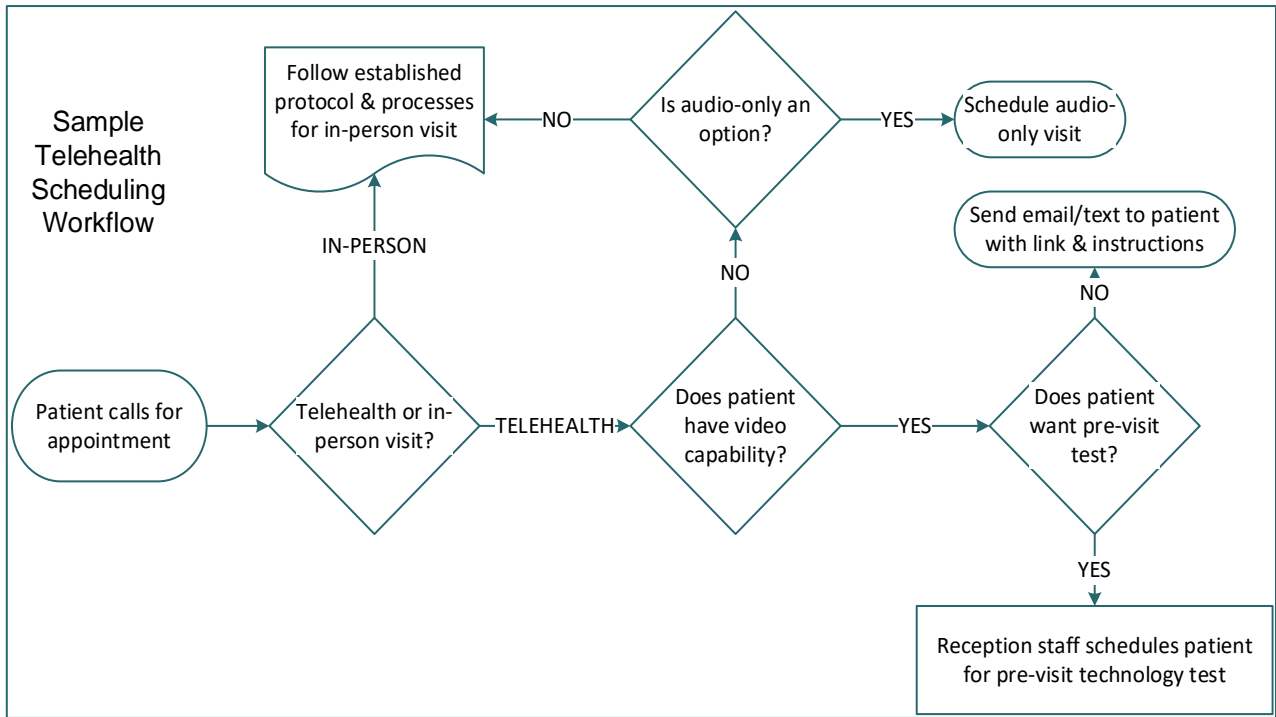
Sample Telehealth Scheduling Workflow

Follow established protocol & processes for in-person visit

NO

Is audio-only an option?

YES

Schedule audio-only visit

Send email/text to patient with link & instructions

IN-PERSON

NO

NO

Patient calls for appointment

Telehealth or in-person visit?

TELEHEALTH

Does patient have video capability?

YES

Does patient want pre-visit test?

YES

Reception staff schedules patient for pre-visit technology test